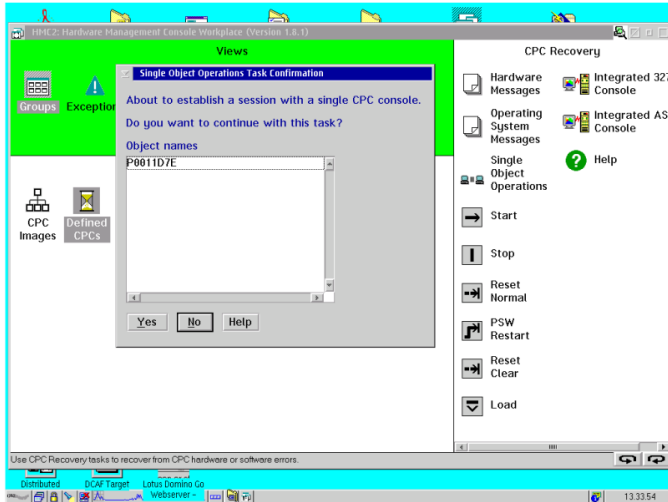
HMC2: Hardware Management Console Workplace (Version 1.6.1)

Views

Groups

Exception

CPC Images

Defined CPCs

Single Object Operations Task Confirmation

About to establish a session with a single CPC console.

Do you want to continue with this task?

Object names

P0011D7E

Yes

No

Help

CPC Recovery

Hardware Messages

Integrated 327 Console

Operating System Messages

Integrated AS Console

Single Object Operations

Help

Start

Stop

Reset Normal

PSW Restart

Reset Clear

Load

Use CPC Recovery tasks to recover from CPC hardware or software errors.

Distributed

DCAF Target

Lotus Domino Go Webserver -

13.33.54